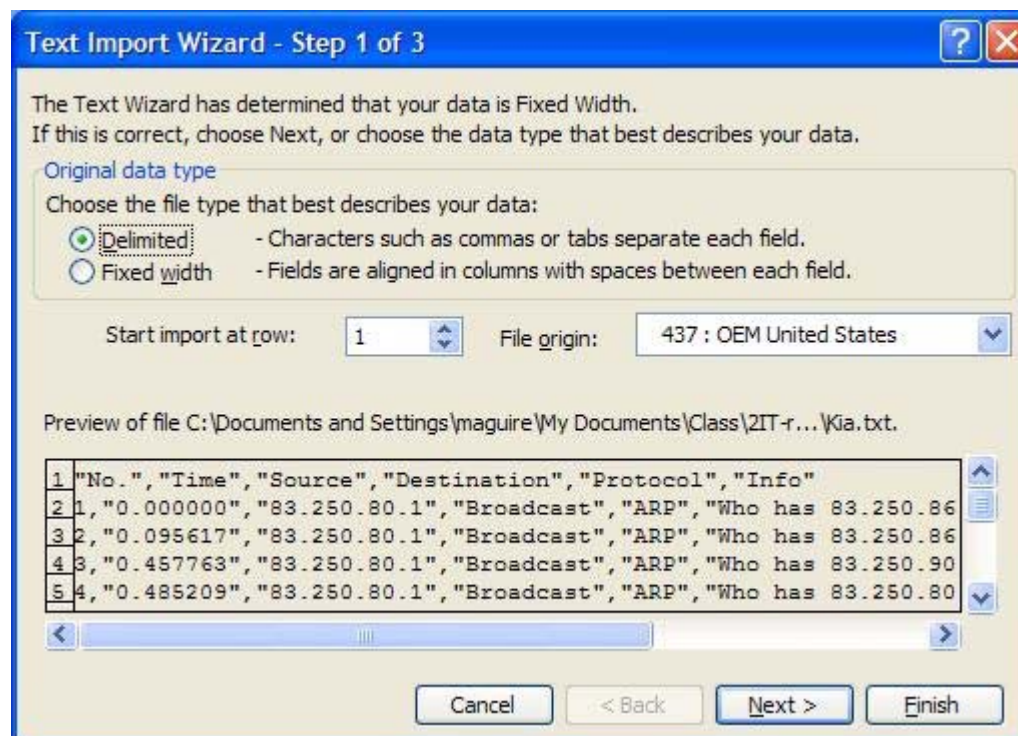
Text Import Wizard - Step 1 of 3

The Text Wizard has determined that your data is Fixed Width.
If this is correct, choose Next, or choose the data type that best describes your data.

Original data type

Choose the file type that best describes your data:

Delimited - Characters such as commas or tabs separate each field.

Fixed width - Fields are aligned in columns with spaces between each field.

Start import at row: 1 File origin: 437 : OEM United States

Preview of file C:\Documents and Settings\maguire\My Documents\Class\2IT-r...\Kia.txt.

1 "No.","Time","Source","Destination","Protocol","Info"
2 1,"0.000000","83.250.80.1","Broadcast","ARP","Who has 83.250.86
3 2,"0.095617","83.250.80.1","Broadcast","ARP","Who has 83.250.86
4 3,"0.457763","83.250.80.1","Broadcast","ARP","Who has 83.250.90
5 4,"0.485209","83.250.80.1","Broadcast","ARP","Who has 83.250.80

Cancel < Back Next > Finish